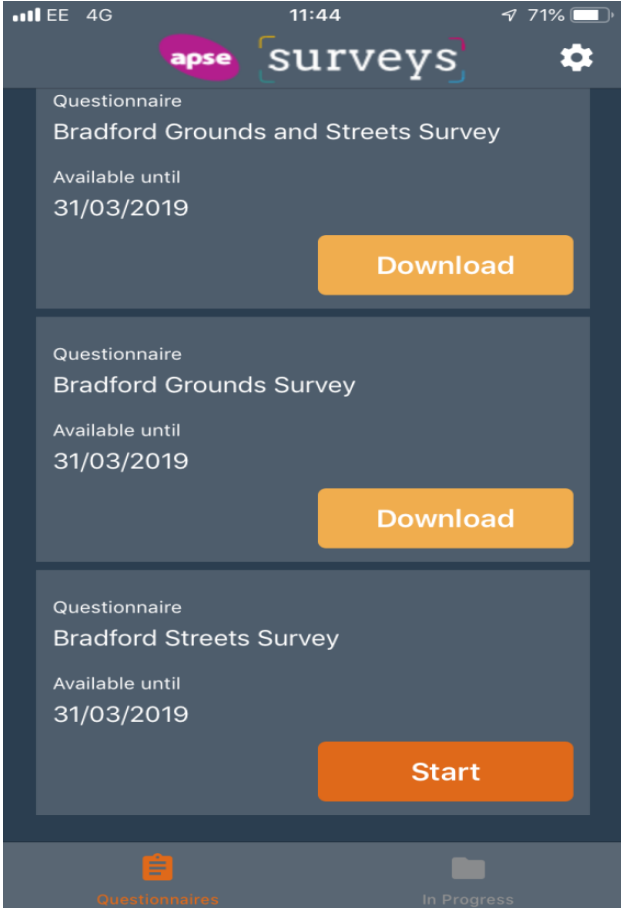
EE 4G 11:44 71%

apse surveys

Questionnaire
Bradford Grounds and Streets Survey
Available until
31/03/2019

Download

Questionnaire
Bradford Grounds Survey
Available until
31/03/2019

Download

Questionnaire
Bradford Streets Survey
Available until
31/03/2019

Start

Questionnaires

In Progress